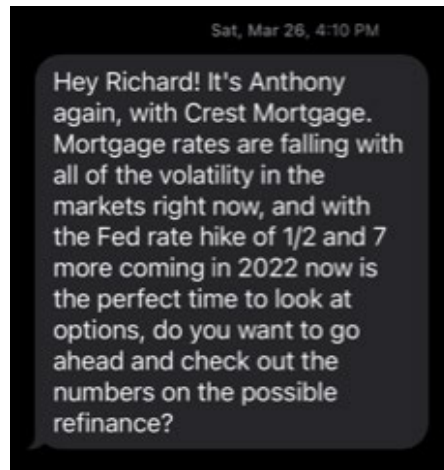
Sat, Mar 26, 4:10 PM

Hey Richard! It's Anthony again, with Crest Mortgage. Mortgage rates are falling with all of the volatility in the markets right now, and with the Fed rate hike of 1/2 and 7 more coming in 2022 now is the perfect time to look at options, do you want to go ahead and check out the numbers on the possible refinance?